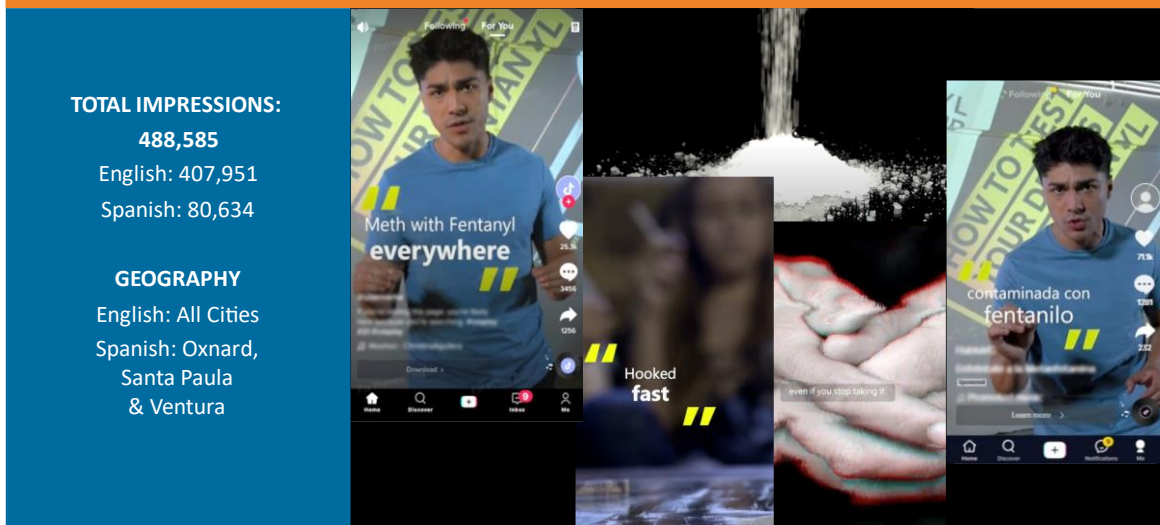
TOTAL IMPRESSIONS:
488,585
English: 407,951
Spanish: 80,634

GEOGRAPHY
English: All Cities
Spanish: Oxnard, Santa Paula & Ventura

Following For You

HOW TO TEST YOUR FENTANYL

Meth with Fentanyl everywhere

25.5k
3456
1256

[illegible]

Download

Home Discover Inbox 9 Me

Hooked fast

even if you stop taking it

Following For You

HOW TO TEST YOUR DRUGS

71.9k
1281
232

contaminada con fentanilo

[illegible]

Learn more

Home Discover Notifications Me